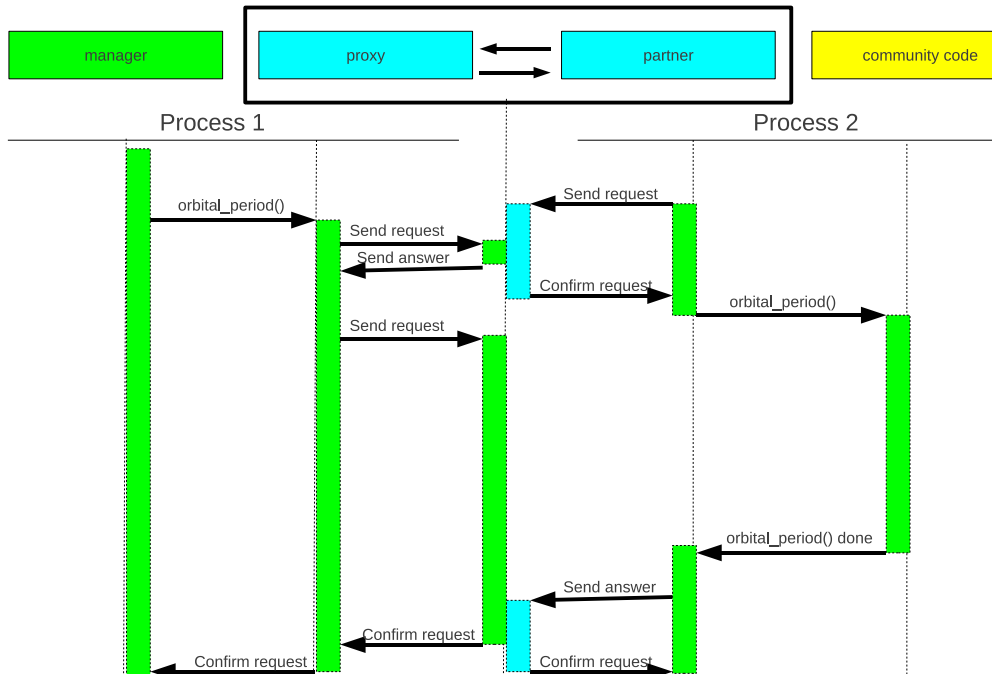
manager

proxy

partner

community code

Process 1

Process 2

orbital_period()

Send request

Send request

Send answer

Confirm request

orbital_period()

Send request

orbital_period() done

Send answer

Confirm request

Confirm request

Confirm request